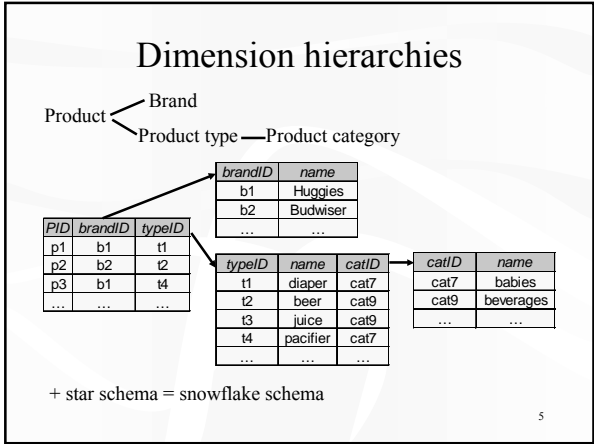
Dimension hierarchies

Product — Brand
Product — Product type — Product category

| brandID | name |
|---|---|
| b1 | Huggies |
| b2 | Budwiser |
| … | … |

| PID | brandID | typeID |
|---|---|---|
| p1 | b1 | t1 |
| p2 | b2 | t2 |
| p3 | b1 | t4 |
| … | … | … |

| typeID | name | catID |
|---|---|---|
| t1 | diaper | cat7 |
| t2 | beer | cat9 |
| t3 | juice | cat9 |
| t4 | pacifier | cat7 |
| … | … | … |

| catID | name |
|---|---|
| cat7 | babies |
| cat9 | beverages |
| … | … |

+ star schema = snowflake schema

5